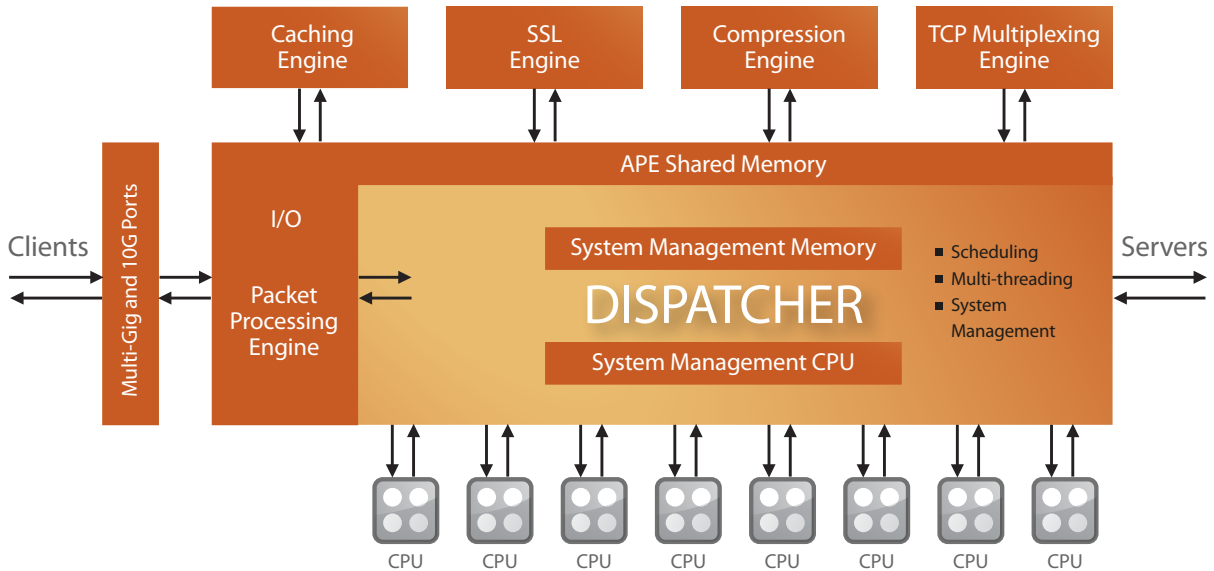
Caching Engine

SSL Engine

Compression Engine

TCP Multiplexing Engine

APE Shared Memory

Clients

Multi-Gig and 10G Ports

I/O

Packet Processing Engine

System Management Memory

DISPATCHER

System Management CPU

■ Scheduling
■ Multi-threading
■ System Management

Servers

CPU CPU CPU CPU CPU CPU CPU CPU